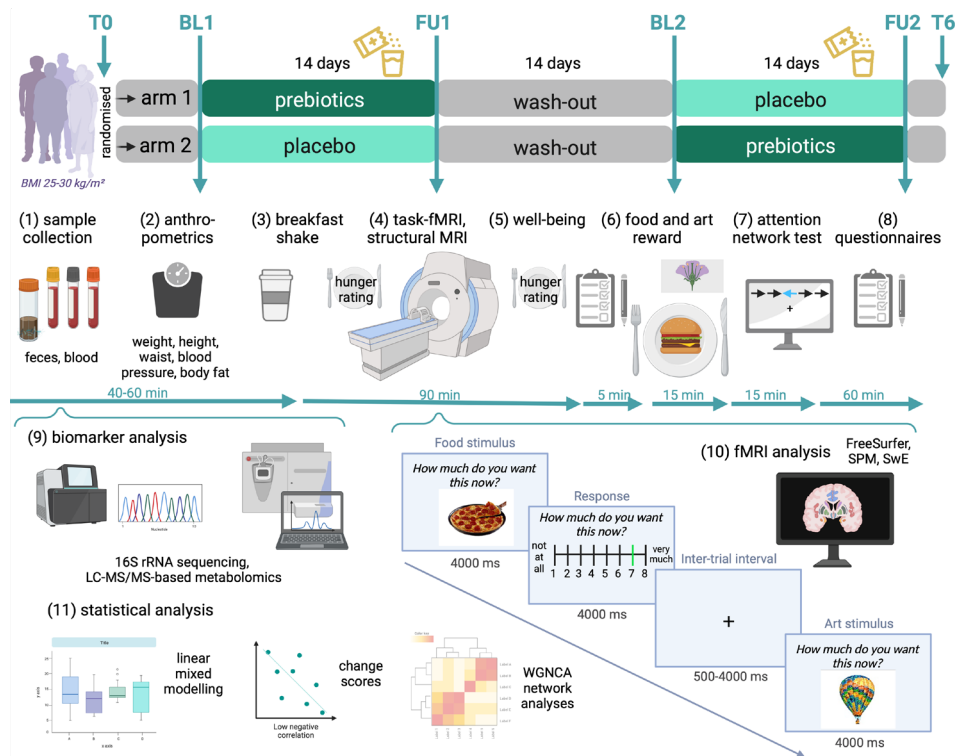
T0 BL1 FU1 BL2 FU2 T6

14 days 14 days 14 days

randomised

arm 1 prebiotics wash-out placebo

arm 2 placebo wash-out prebiotics

BMI 25-30 kg/m²

(1) sample collection

(2) anthropometrics

(3) breakfast shake

(4) task-fMRI, structural MRI

(5) well-being

(6) food and art reward

(7) attention network test

(8) questionnaires

feces, blood

weight, height, waist, blood pressure, body fat

hunger rating

hunger rating

40-60 min

90 min

5 min

15 min

15 min

60 min

(9) biomarker analysis

16S rRNA sequencing, LC-MS/MS-based metabolomics

(10) fMRI analysis

FreeSurfer, SPM, SwE

Food stimulus

How much do you want this now?

4000 ms

Response

How much do you want this now?

not at all 1 2 3 4 5 6 7 8 very much

4000 ms

Inter-trial interval

+

500-4000 ms

Art stimulus

How much do you want this now?

4000 ms

(11) statistical analysis

Title

linear mixed modelling

change scores

Low negative correlation

WGNCA network analyses